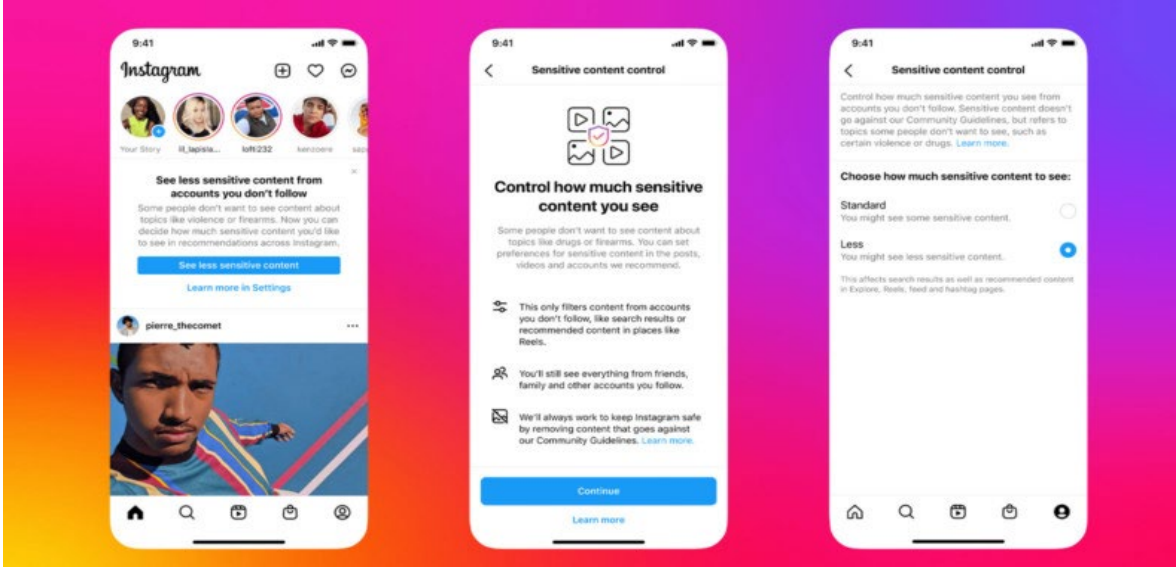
9:41

Instagram

Your Story lil_lapisla... lofti232 kenzoere sapo

See less sensitive content from accounts you don't follow

Some people don't want to see content about topics like violence or firearms. Now you can decide how much sensitive content you'd like to see in recommendations across Instagram.

See less sensitive content

Learn more in Settings

pierre_thecomet

9:41

Sensitive content control

Control how much sensitive content you see

Some people don't want to see content about topics like drugs or firearms. You can set preferences for sensitive content in the posts, videos and accounts we recommend.

This only filters content from accounts you don't follow, like search results or recommended content in places like Reels.

You'll still see everything from friends, family and other accounts you follow.

We'll always work to keep Instagram safe by removing content that goes against our Community Guidelines. Learn more.

Continue

Learn more

9:41

Sensitive content control

Control how much sensitive content you see from accounts you don't follow. Sensitive content doesn't go against our Community Guidelines, but refers to topics some people don't want to see, such as certain violence or drugs. Learn more.

Choose how much sensitive content to see:

Standard
You might see some sensitive content.

Less
You might see less sensitive content.

This affects search results as well as recommended content in Explore, Reels, feed and hashtag pages.